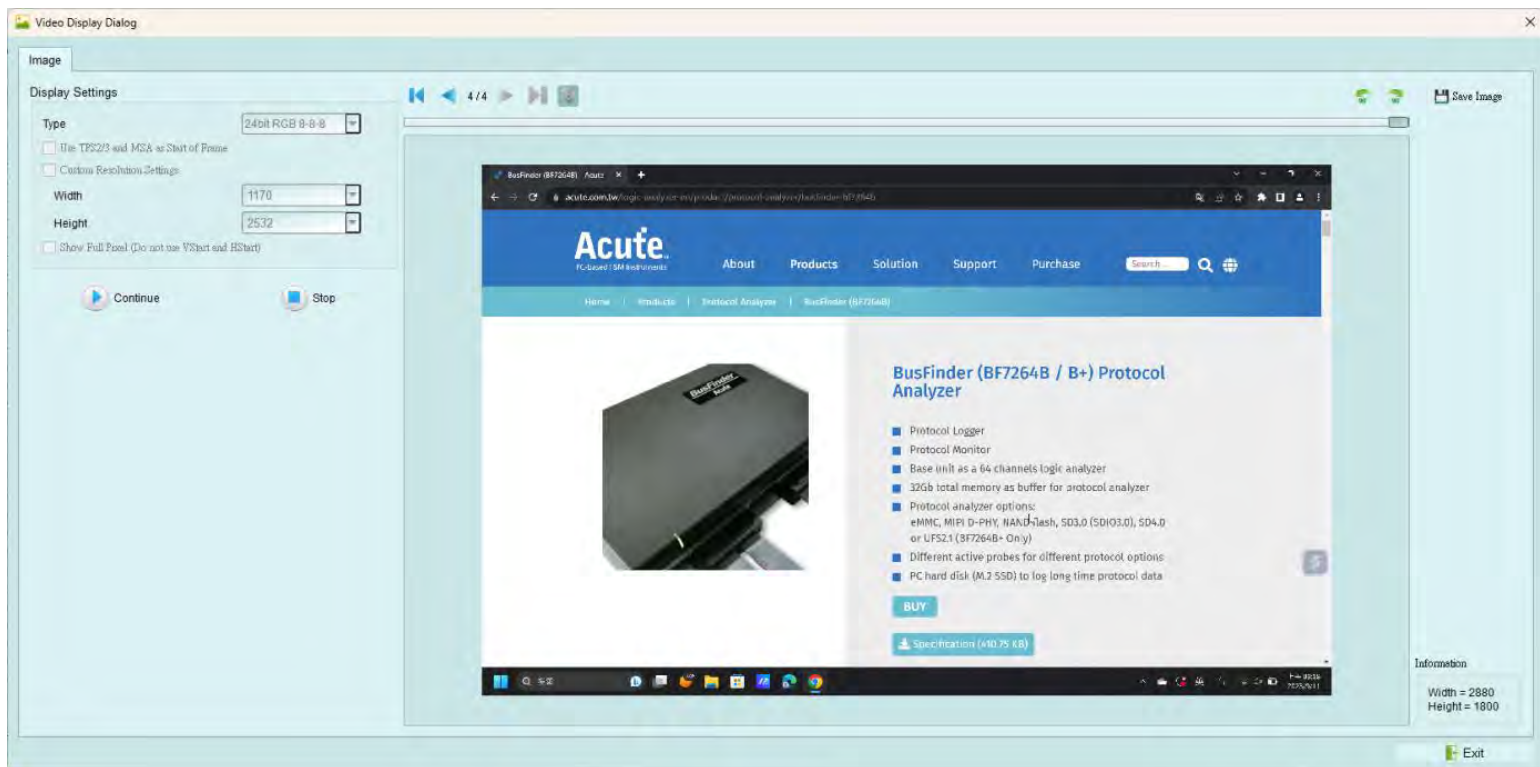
Video Display Dialog

Image

Display Settings

Type 24bit RGB 8-8-8

Use TPS2/3 and MSA as Start of Frame

Custom Resolution Settings

Width 1170

Height 2532

Show Full Pixel (Do not use VStart and HStart)

Continue

Stop

4/4

Save Image

BusFinder (BF7264B) Acute

acute.com.tw/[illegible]

Acute
PC-based | SM Instruments

About Products Solution Support Purchase Search...

Home | Products | Protocol Analyzer | BusFinder (BF7264B)

BusFinder (BF7264B / B+) Protocol Analyzer

Protocol Logger

Protocol Monitor

Base unit as a 64 channels logic analyzer

32Gb total memory as buffer for protocol analyzer

Protocol analyzer options:
eMMC, MIPI D-PHY, NAND Flash, SD3.0 (SDIO3.0), SD4.0 or UFS2.1 (BF7264B+ Only)

Different active probes for different protocol options

PC hard disk (M.2 SSD) to log long time protocol data

BUY

Specification (410.75 KB)

Information

Width = 2880
Height = 1800

Exit